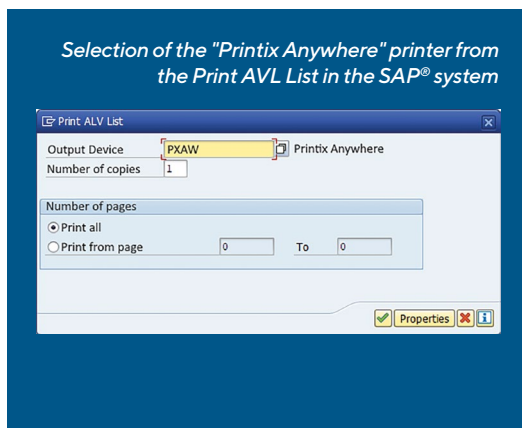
Selection of the "Printix Anywhere" printer from the Print AVL List in the SAP® system

Print ALV List

Output Device PXAW Printix Anywhere
Number of copies 1

Number of pages
Print all
Print from page 0 To 0

Properties